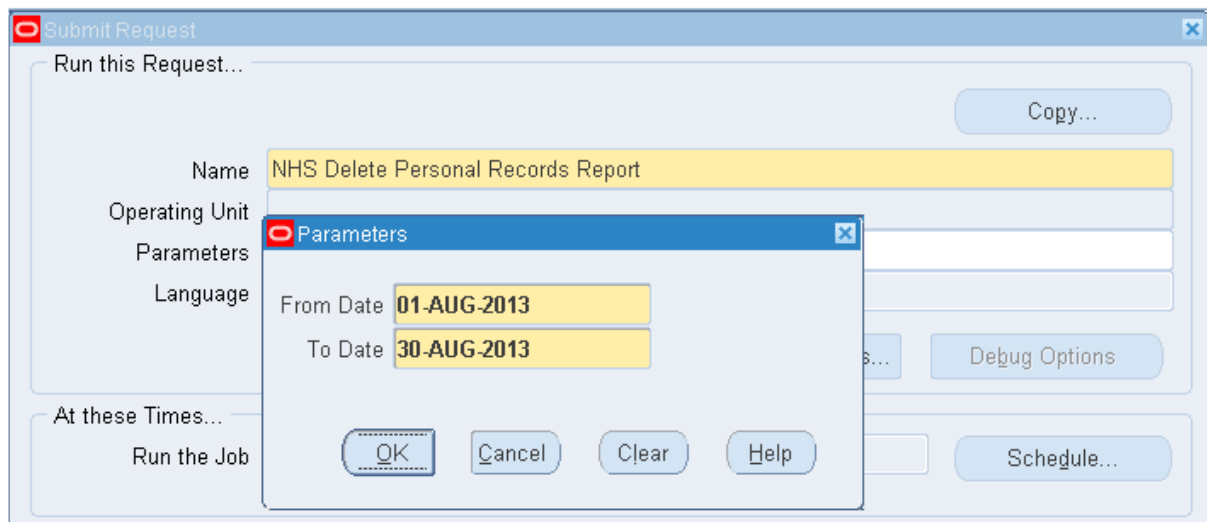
Submit Request

Run this Request...

Copy...

Name NHS Delete Personal Records Report

Operating Unit

Parameters

Language

Parameters

From Date 01-AUG-2013

To Date 30-AUG-2013

OK Cancel Clear Help

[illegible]s... Debug Options

At these Times...

Run the Job

Schedule...